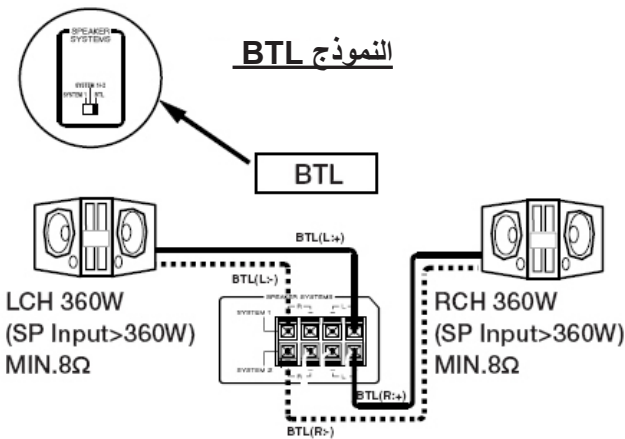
SPEAKER SYSTEMS

SYSTEM 1+2

SYSTEM 1

BTL

النموذج BTL

BTL

BTL(L:+)

BTL(L:-)

SPEAKER SYSTEMS

SYSTEM 1

SYSTEM 2

LCH 360W
(SP Input>360W)
MIN.8Ω

RCH 360W
(SP Input>360W)
MIN.8Ω

BTL(R:+)

BTL(R:-)